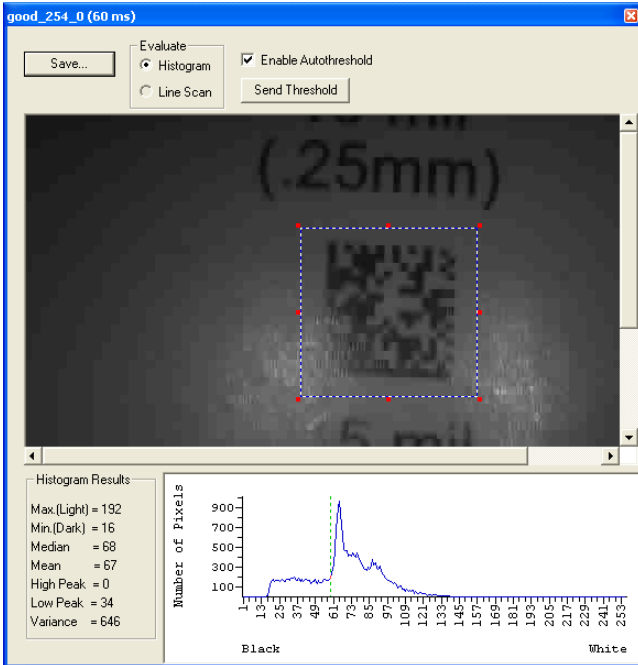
good_254_0 (60 ms)

Save...

Evaluate
Histogram
Line Scan

Enable Autothreshold

Send Threshold

(.25mm)

Histogram Results
Max.(Light) = 192
Min.(Dark) = 16
Median = 68
Mean = 67
High Peak = 0
Low Peak = 34
Variance = 646

Number of Pixels
900
700
500
300
100
1 13 25 37 49 61 73 85 97 109 121 133 145 157 169 181 193 205 217 229 241 253
Black
White